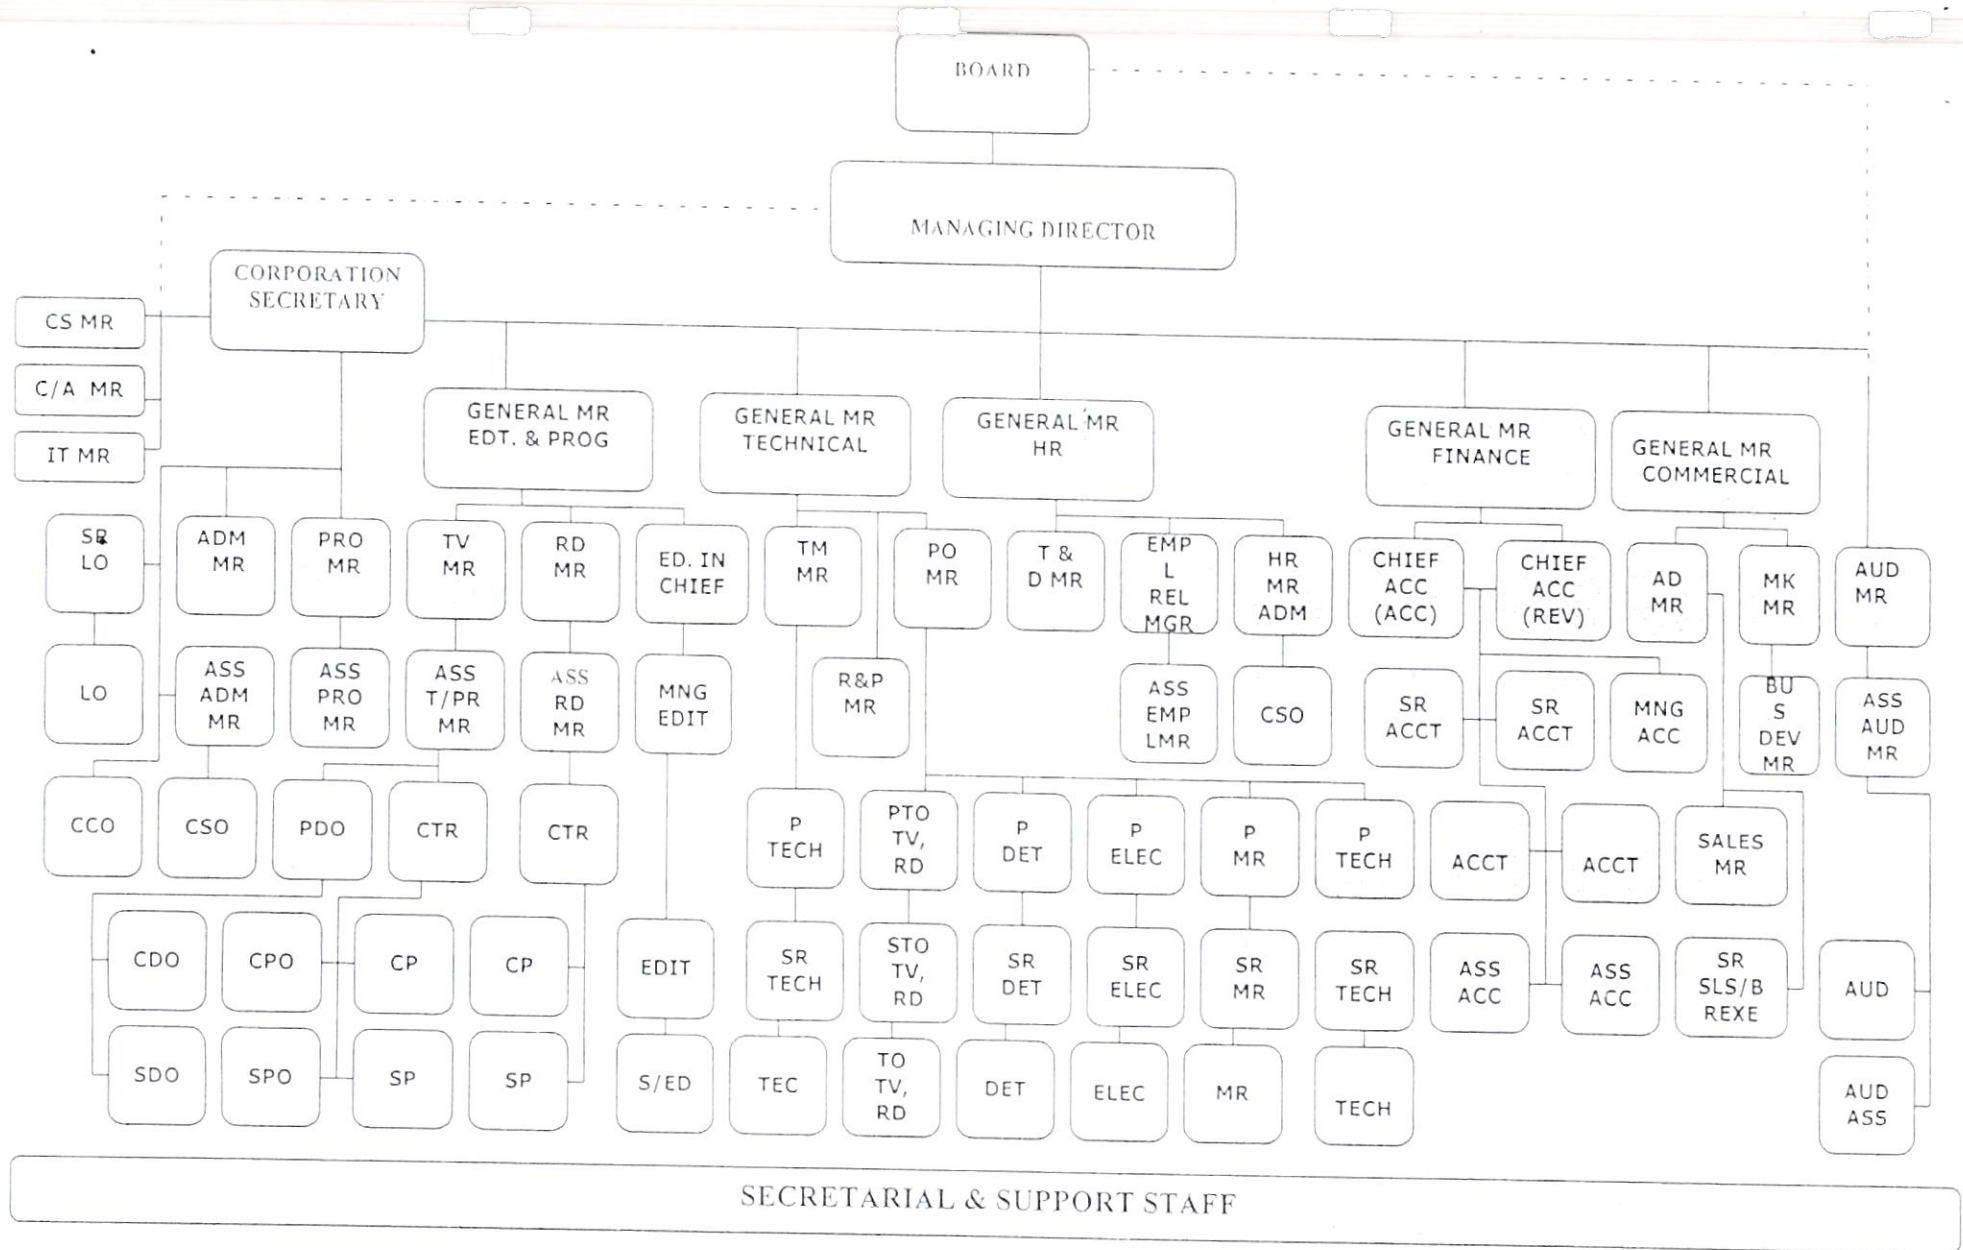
BOARD

MANAGING DIRECTOR

CORPORATION SECRETARY

CS MR

C/A MR

IT MR

GENERAL MR EDT. & PROG

GENERAL MR TECHNICAL

GENERAL MR HR

GENERAL MR FINANCE

GENERAL MR COMMERCIAL

SR LO

ADM MR

PRO MR

TV MR

RD MR

ED. IN CHIEF

TM MR

PO MR

T & D MR

EMP L REL MGR

HR MR ADM

CHIEF ACC (ACC)

CHIEF ACC (REV)

AD MR

MK MR

AUD MR

LO

ASS ADM MR

ASS PRO MR

ASS T/PR MR

ASS RD MR

MNG EDIT

R&P MR

ASS EMP LMR

CSO

SR ACCT

SR ACCT

MNG ACC

BU S DEV MR

ASS AUD MR

CCO

CSO

PDO

CTR

CTR

P TECH

PTO TV, RD

P DET

P ELEC

P MR

P TECH

ACCT

ACCT

SALES MR

CDO

CPO

CP

CP

EDIT

SR TECH

STO TV, RD

SR DET

SR ELEC

SR MR

SR TECH

ASS ACC

ASS ACC

SR SLS/B REXE

AUD

SDO

SPO

SP

SP

S/ED

TEC

TO TV, RD

DET

ELEC

MR

TECH

AUD ASS

SECRETARIAL & SUPPORT STAFF